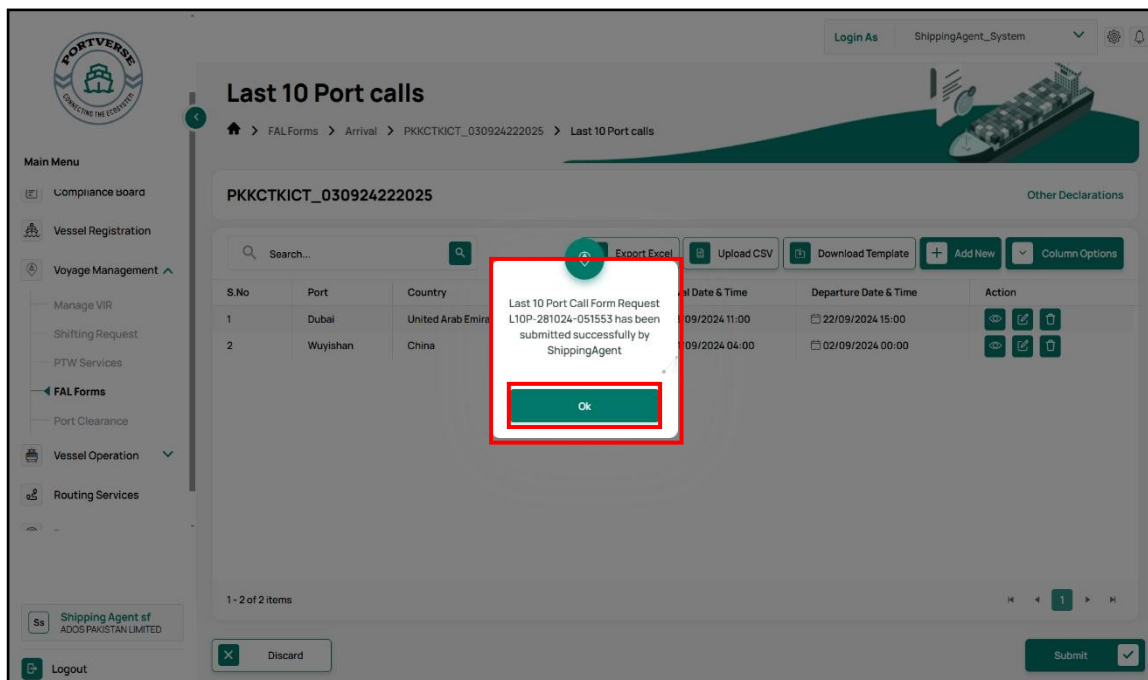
PORTVERSE
CONNECTING THE ECOSYSTEM

Main Menu
Compliance Board
Vessel Registration
Voyage Management
Manage VIR
Shifting Request
PTW Services
FAL Forms
Port Clearance
Vessel Operation
Routing Services

Ss Shipping Agent sf
ADOS PAKISTAN LIMITED

Logout

Login As ShippingAgent_System

Last 10 Port calls
FAL Forms > Arrival > PKKCTKICT_030924222025 > Last 10 Port calls

PKKCTKICT_030924222025
Other Declarations

Search...
Export Excel
Upload CSV
Download Template
Add New
Column Options

| S.No | Port | Country | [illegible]al Date & Time | Departure Date & Time | Action |
|---|---|---|---|---|---|
| 1 | Dubai | United Arab Emira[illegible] | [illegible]09/2024 11:00 | 22/09/2024 15:00 | |
| 2 | Wuyishan | China | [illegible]09/2024 04:00 | 02/09/2024 00:00 | |

Last 10 Port Call Form Request L10P-281024-051553 has been submitted successfully by ShippingAgent

Ok

1 - 2 of 2 items
1

Discard
Submit